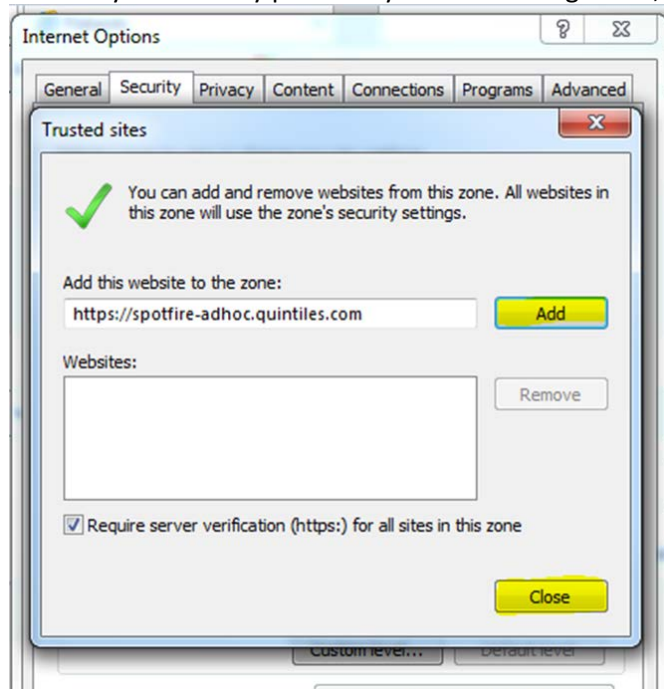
Internet Options

General | Security | Privacy | Content | Connections | Programs | Advanced

Trusted sites

You can add and remove websites from this zone. All websites in this zone will use the zone's security settings.

Add this website to the zone:

https://spotfire-adhoc.quintiles.com

Add

Websites:

Remove

Require server verification (https:) for all sites in this zone

Close

Custom level... Default level